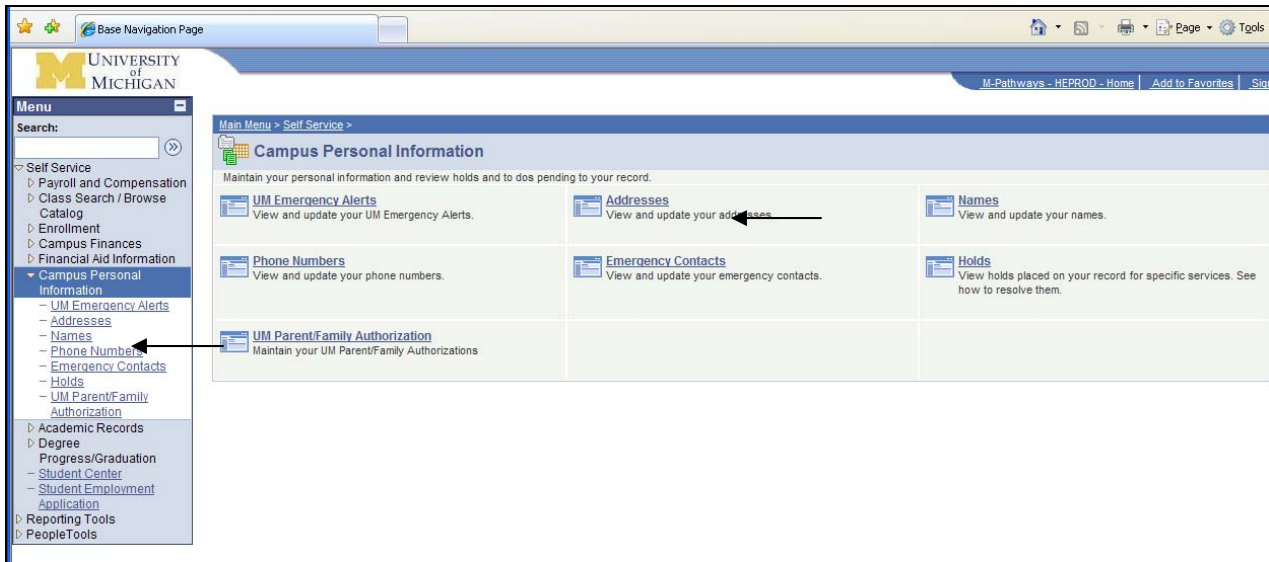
Base Navigation Page

Page ▾ Tools

UNIVERSITY of MICHIGAN

M-Pathways - HEPROD - Home | Add to Favorites | Sig

Menu

Search:

Self Service
Payroll and Compensation
Class Search / Browse Catalog
Enrollment
Campus Finances
Financial Aid Information
Campus Personal Information
– UM Emergency Alerts
– Addresses
– Names
– Phone Numbers
– Emergency Contacts
– Holds
– UM Parent/Family Authorization
Academic Records
Degree Progress/Graduation
– Student Center
– Student Employment Application
Reporting Tools
PeopleTools

Main Menu > Self Service >

Campus Personal Information

Maintain your personal information and review holds and to dos pending to your record.

UM Emergency Alerts
View and update your UM Emergency Alerts.

Addresses
View and update your addresses.

Names
View and update your names.

Phone Numbers
View and update your phone numbers.

Emergency Contacts
View and update your emergency contacts.

Holds
View holds placed on your record for specific services. See how to resolve them.

UM Parent/Family Authorization
Maintain your UM Parent/Family Authorizations